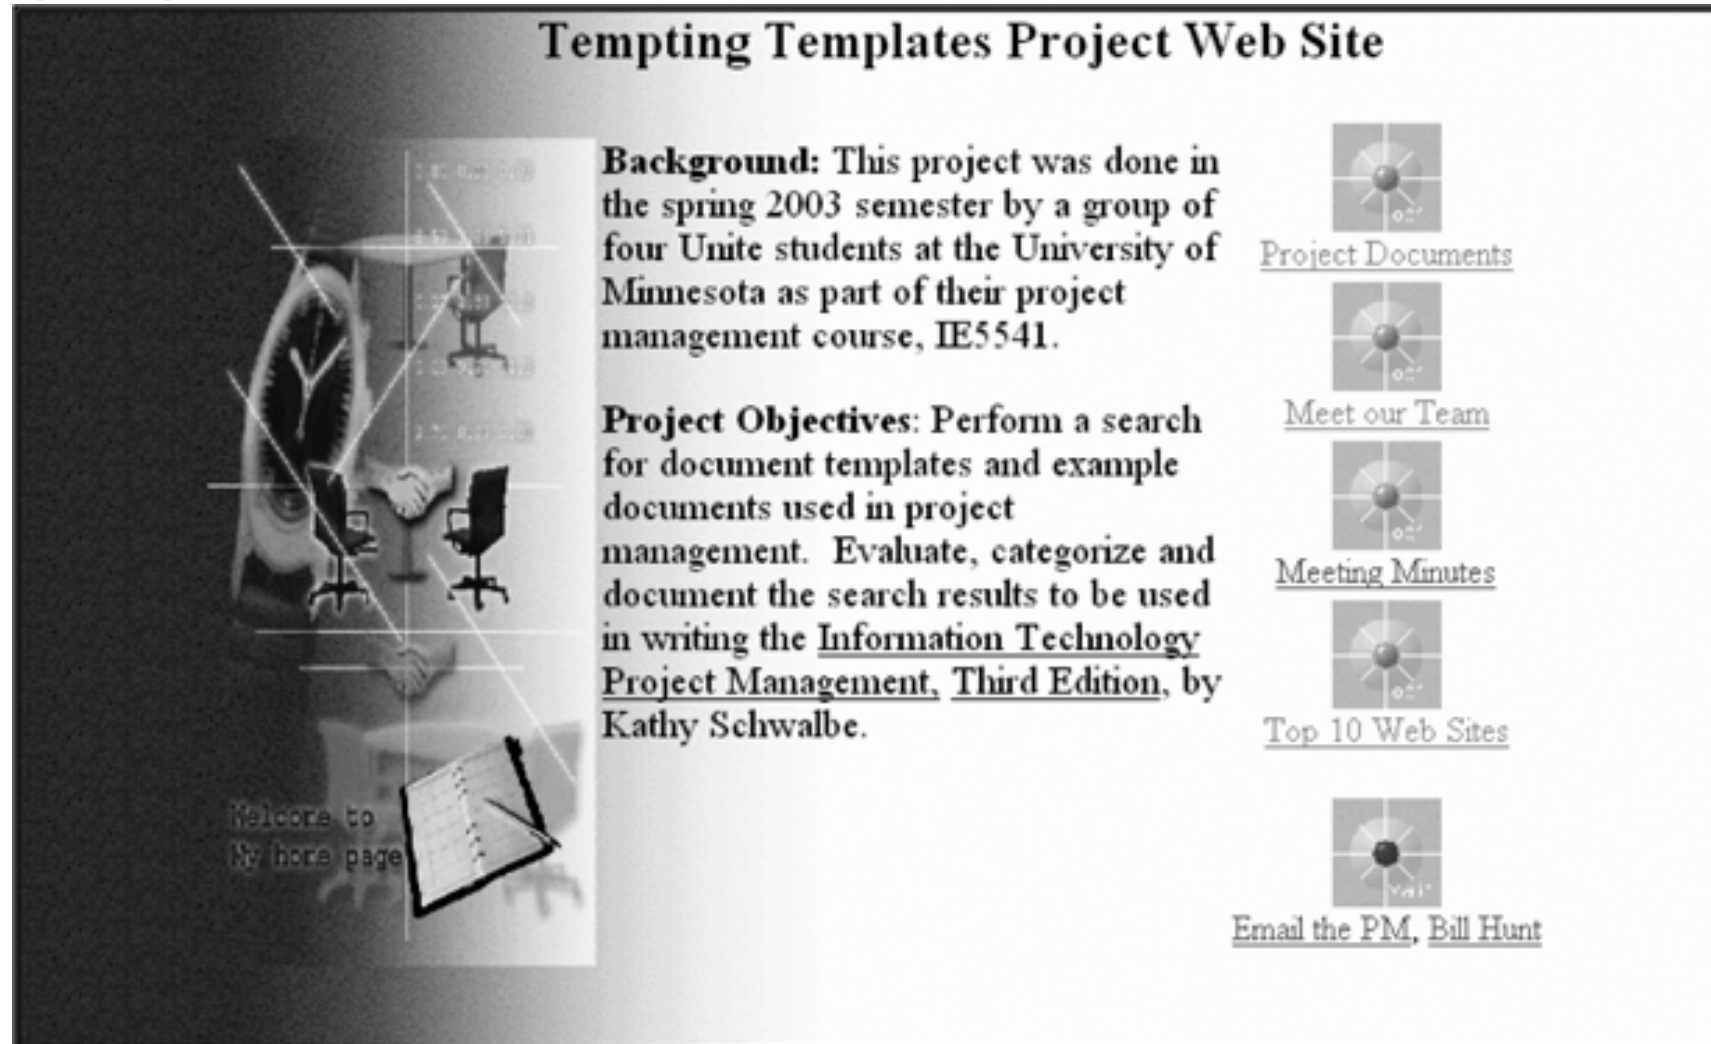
Tempting Templates Project Web Site

Welcome to My home page

**Background:** This project was done in the spring 2003 semester by a group of four Unite students at the University of Minnesota as part of their project management course, IE5541.

**Project Objectives**: Perform a search for document templates and example documents used in project management. Evaluate, categorize and document the search results to be used in writing the Information Technology Project Management, Third Edition, by Kathy Schwalbe.

Project Documents

Meet our Team

Meeting Minutes

Top 10 Web Sites

Email the PM, Bill Hunt